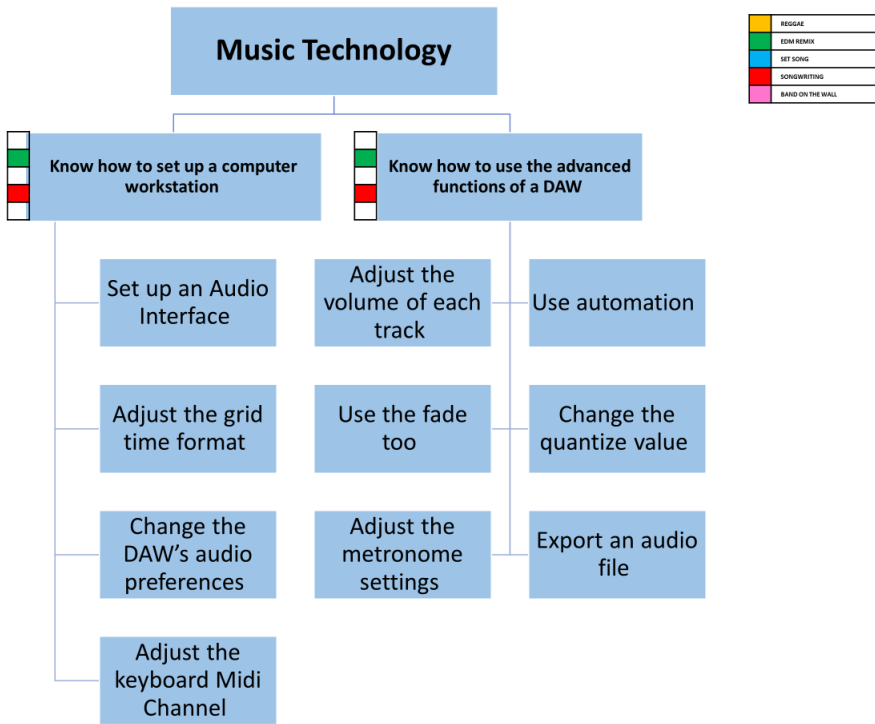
Music Technology

REGGAE
EDM REMIX
SET SONG
SONGWRITING
BAND ON THE WALL

Know how to set up a computer workstation

Set up an Audio Interface

Adjust the grid time format

Change the DAW's audio preferences

Adjust the keyboard Midi Channel

Know how to use the advanced functions of a DAW

Adjust the volume of each track

Use the fade too

Adjust the metronome settings

Use automation

Change the quantize value

Export an audio file